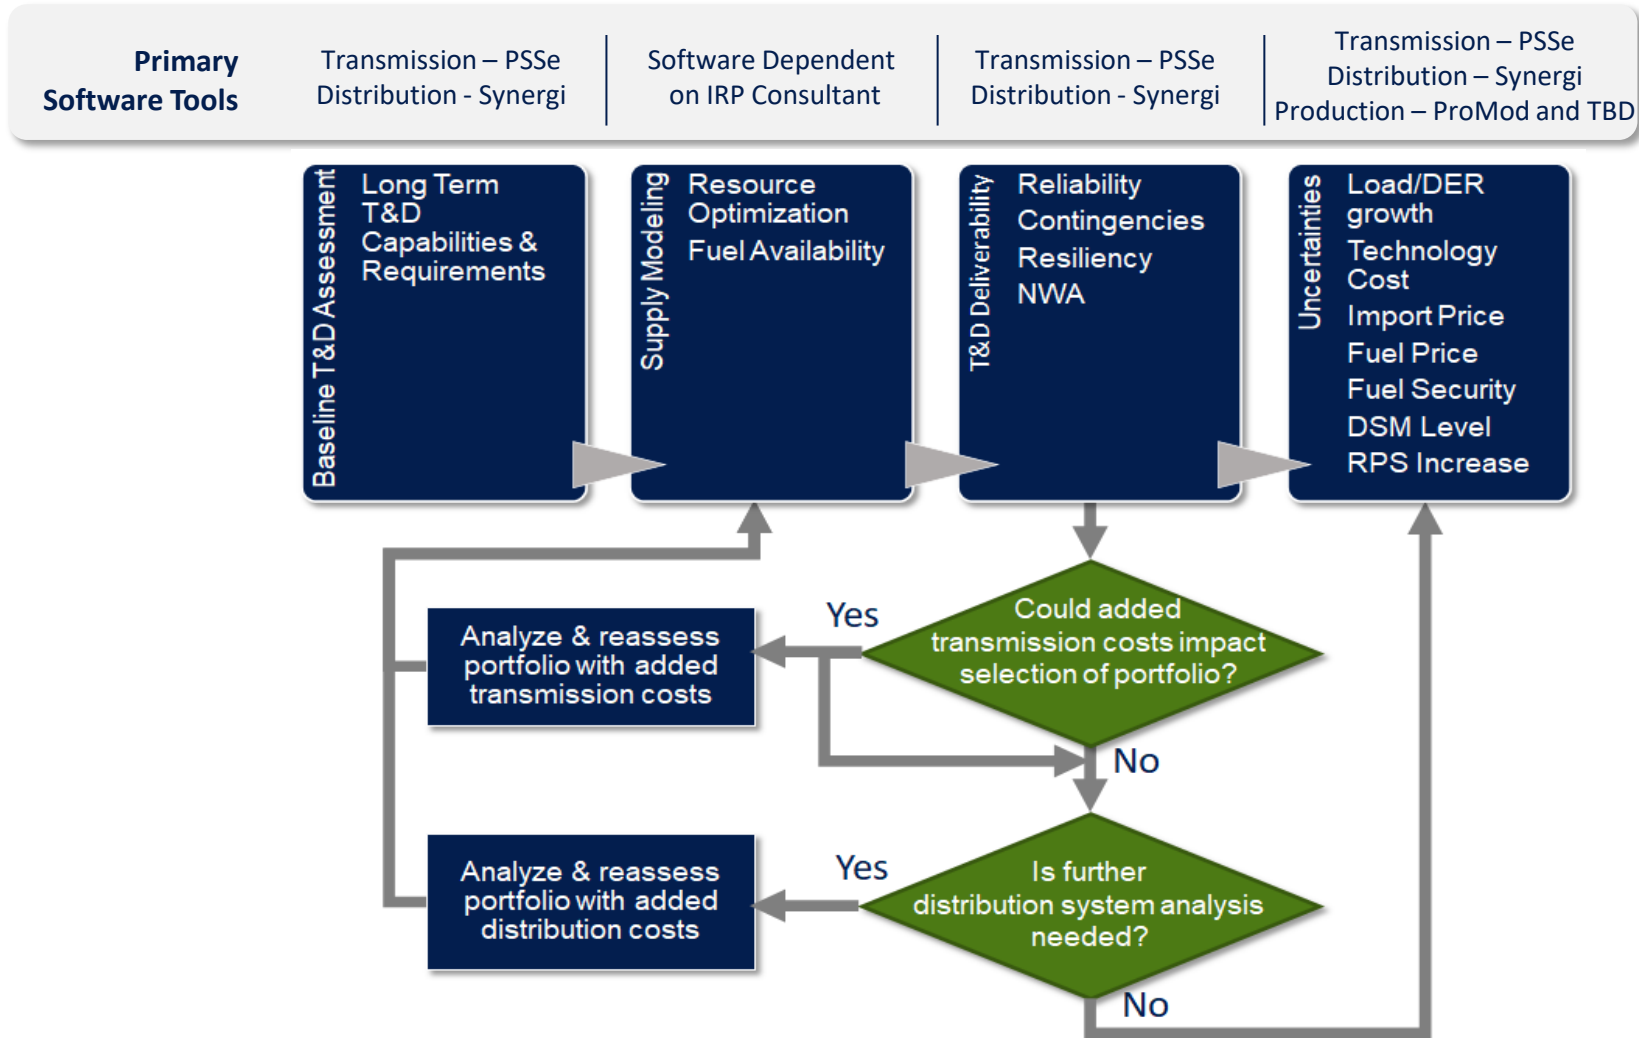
Primary Software Tools

Transmission – PSSe
Distribution - Synergi

Software Dependent on IRP Consultant

Transmission – PSSe
Distribution - Synergi

Transmission – PSSe
Distribution – Synergi
Production – ProMod and TBD

Baseline T&D Assessment

Long Term T&D Capabilities & Requirements

Supply Modeling

Resource Optimization
Fuel Availability

T&D Deliverability

Reliability
Contingencies
Resiliency
NWA

Uncertainties

Load/DER growth
Technology Cost
Import Price
Fuel Price
Fuel Security
DSM Level
RPS Increase

Could added transmission costs impact selection of portfolio?

Yes

Analyze & reassess portfolio with added transmission costs

No

Is further distribution system analysis needed?

Yes

Analyze & reassess portfolio with added distribution costs

No